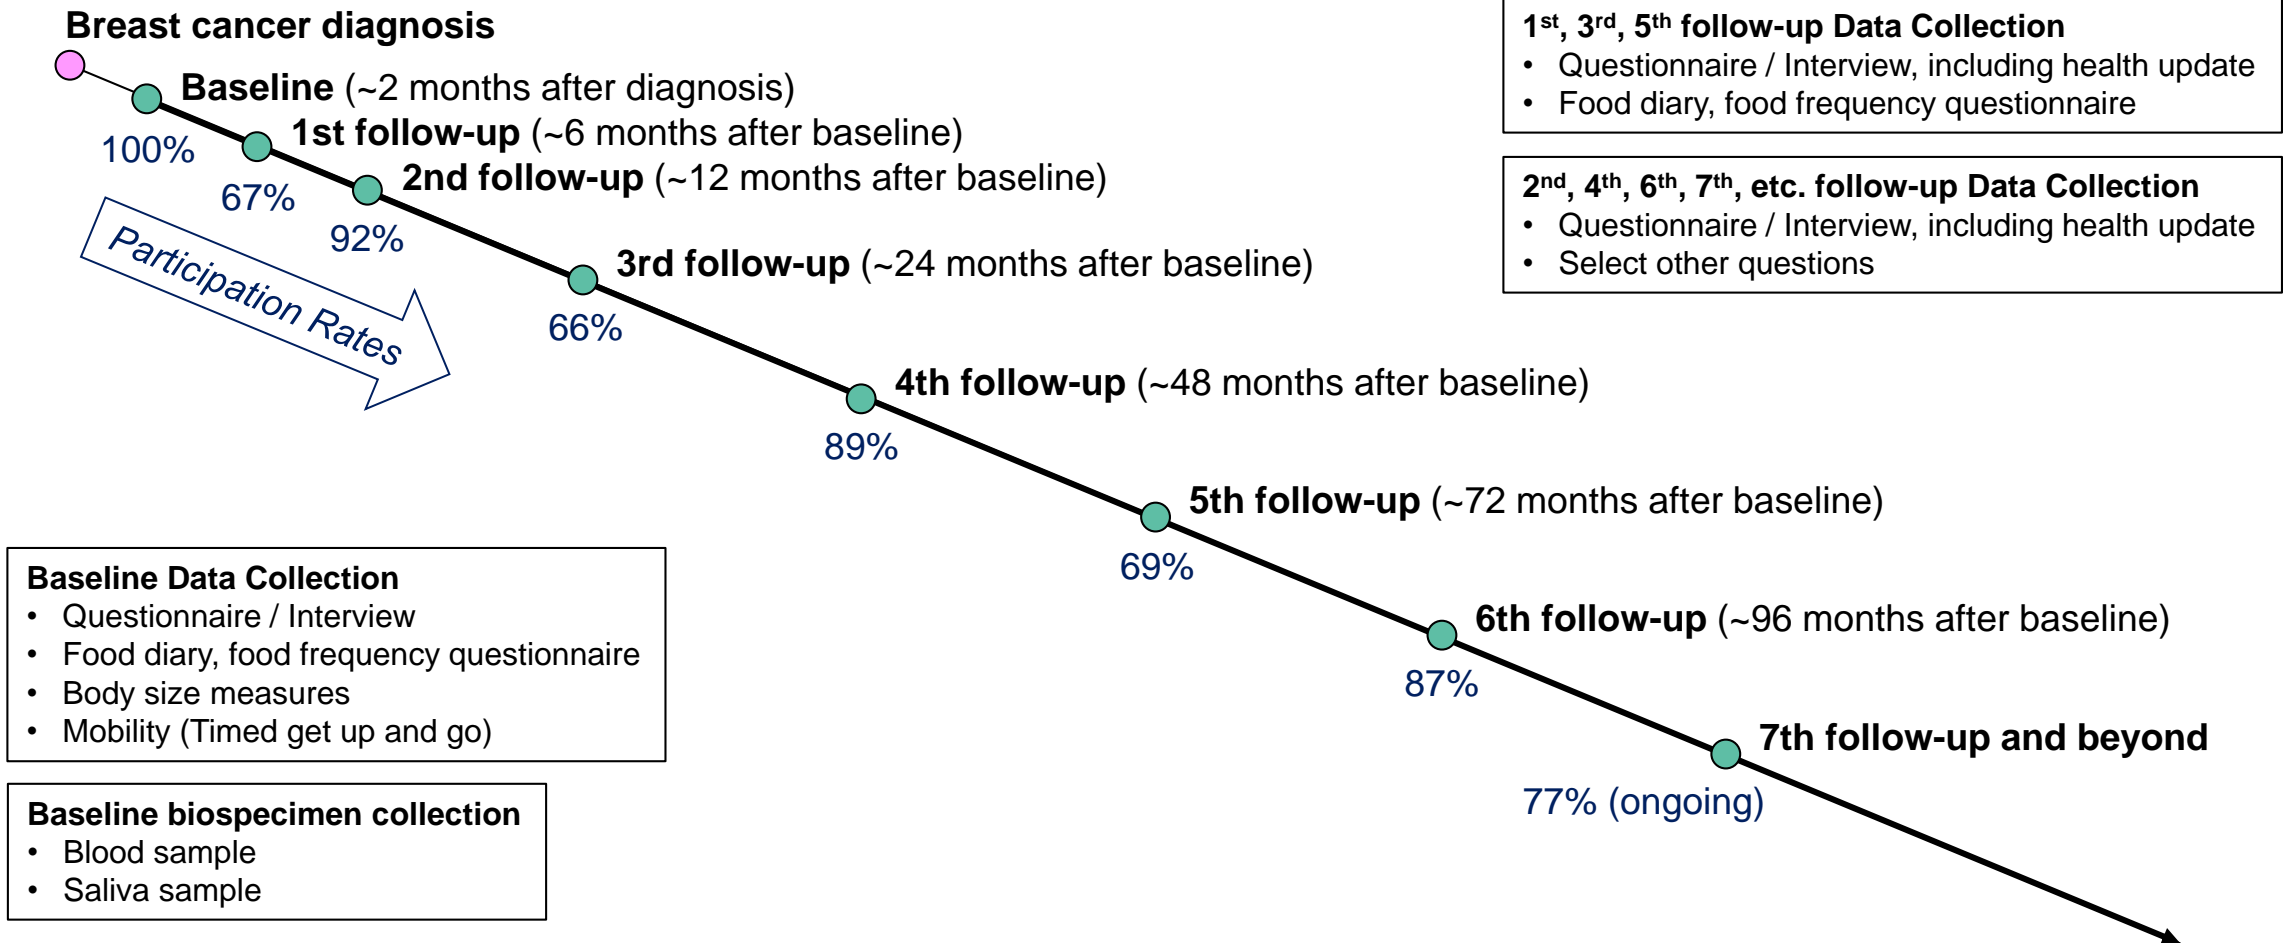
Breast cancer diagnosis

Baseline (~2 months after diagnosis)

100%

1st follow-up (~6 months after baseline)

67%

2nd follow-up (~12 months after baseline)

92%

Participation Rates

3rd follow-up (~24 months after baseline)

66%

4th follow-up (~48 months after baseline)

89%

5th follow-up (~72 months after baseline)

69%

6th follow-up (~96 months after baseline)

87%

7th follow-up and beyond

77% (ongoing)

1$^{st}$, 3$^{rd}$, 5$^{th}$ follow-up Data Collection
• Questionnaire / Interview, including health update
• Food diary, food frequency questionnaire

2$^{nd}$, 4$^{th}$, 6$^{th}$, 7$^{th}$, etc. follow-up Data Collection
• Questionnaire / Interview, including health update
• Select other questions

Baseline Data Collection
• Questionnaire / Interview
• Food diary, food frequency questionnaire
• Body size measures
• Mobility (Timed get up and go)

Baseline biospecimen collection
• Blood sample
• Saliva sample